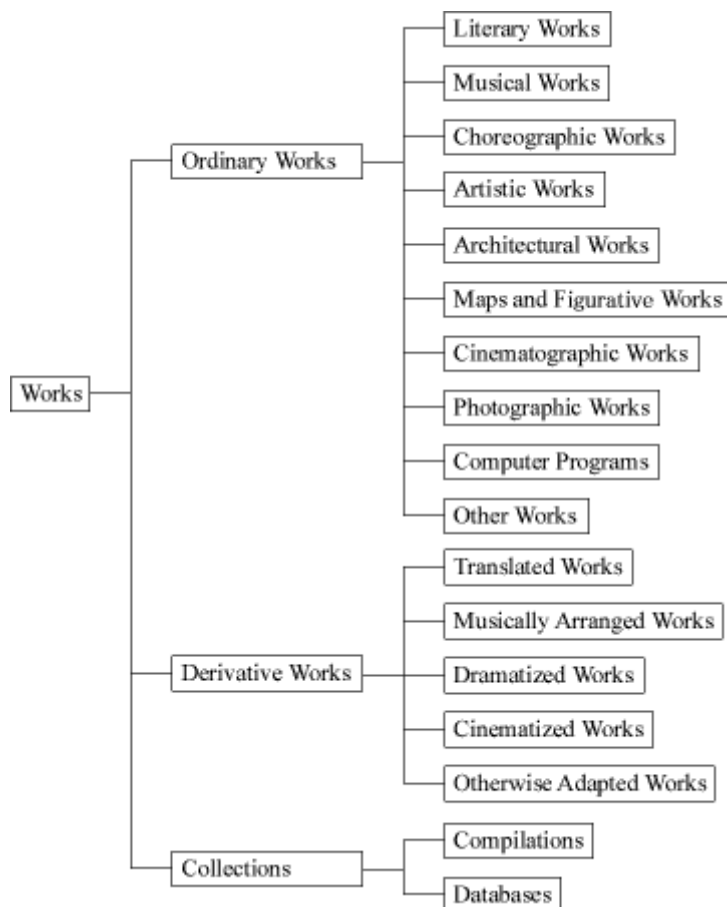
Works

Ordinary Works

Literary Works
Musical Works
Choreographic Works
Artistic Works
Architectural Works
Maps and Figurative Works
Cinematographic Works
Photographic Works
Computer Programs
Other Works

Derivative Works

Translated Works
Musically Arranged Works
Dramatized Works
Cinematized Works
Otherwise Adapted Works

Collections

Compilations
Databases